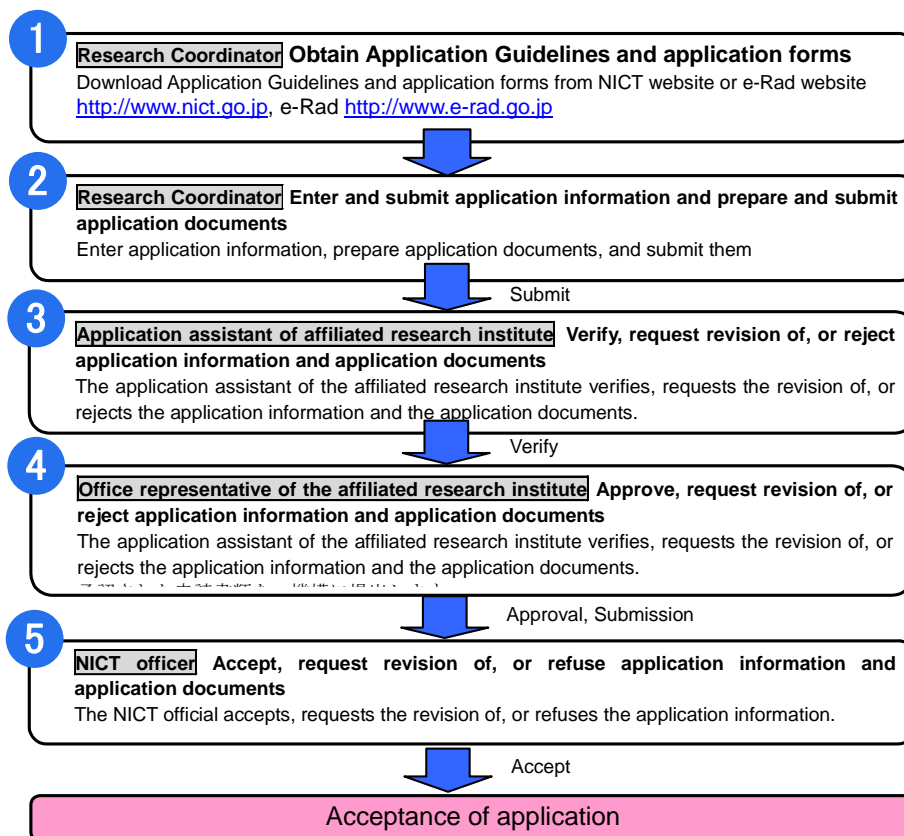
1

Research Coordinator Obtain Application Guidelines and application forms

Download Application Guidelines and application forms from NICT website or e-Rad website http://www.nict.go.jp, e-Rad http://www.e-rad.go.jp

2

Research Coordinator Enter and submit application information and prepare and submit application documents

Enter application information, prepare application documents, and submit them

Submit

3

Application assistant of affiliated research institute Verify, request revision of, or reject application information and application documents

The application assistant of the affiliated research institute verifies, requests the revision of, or rejects the application information and the application documents.

Verify

4

Office representative of the affiliated research institute Approve, request revision of, or reject application information and application documents

The application assistant of the affiliated research institute verifies, requests the revision of, or rejects the application information and the application documents.

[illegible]

Approval, Submission

5

NICT officer Accept, request revision of, or refuse application information and application documents

The NICT official accepts, requests the revision of, or refuses the application information.

Accept

Acceptance of application